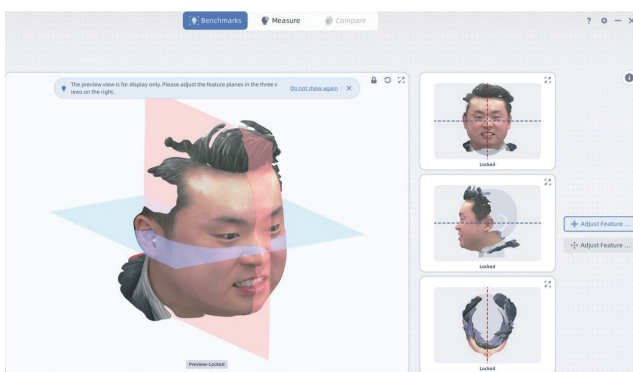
Benchmarks
Measure
Compare
?

The preview view is for display only. Please adjust the feature planes in the three views on the right.
Do not show again

Locked
Locked
Locked
Adjust Feature ...
Adjust Feature ...
Preview-Locked